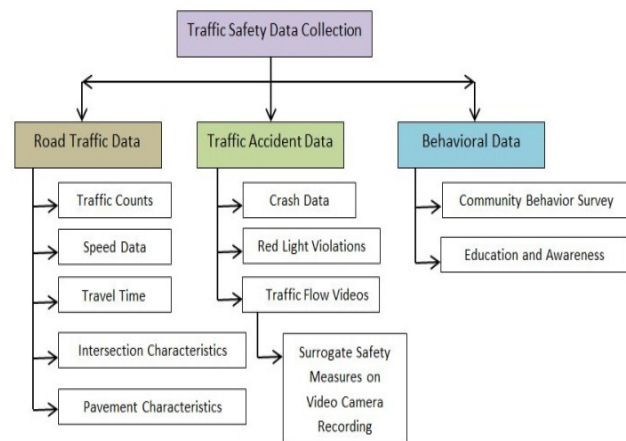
Traffic Safety Data Collection

Road Traffic Data

Traffic Counts

Speed Data

Travel Time

Intersection Characteristics

Pavement Characteristics

Traffic Accident Data

Crash Data

Red Light Violations

Traffic Flow Videos

Surrogate Safety Measures on Video Camera Recording

Behavioral Data

Community Behavior Survey

Education and Awareness